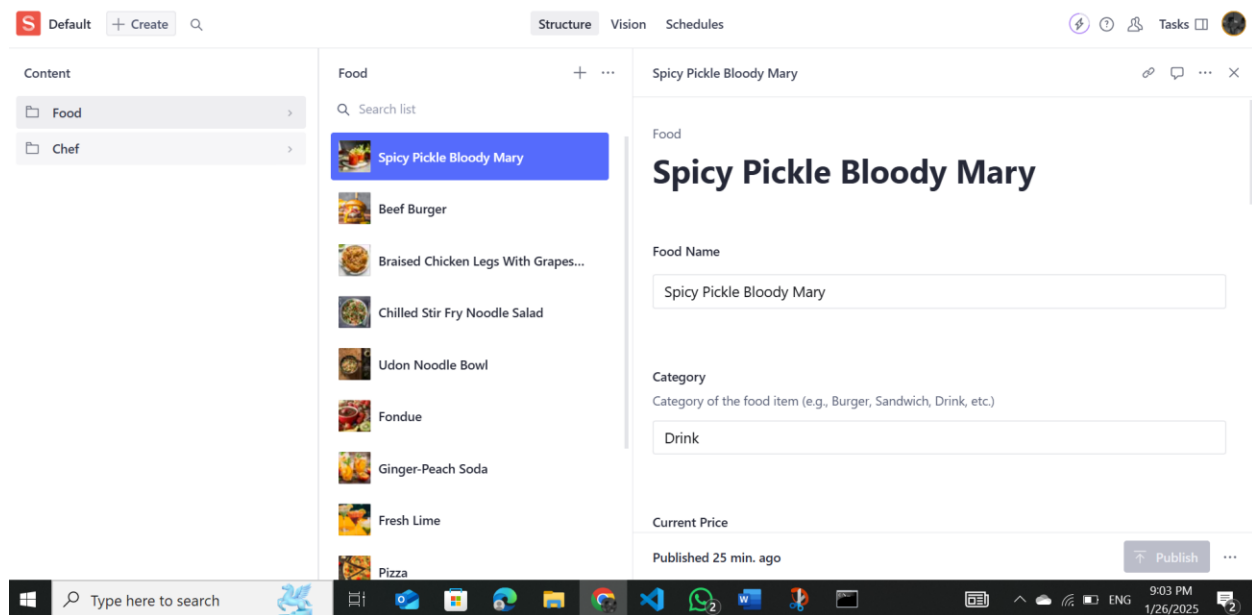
S Default + Create

Structure Vision Schedules

Tasks

Content

Food

Chef

Food

Search list

Spicy Pickle Bloody Mary

Beef Burger

Braised Chicken Legs With Grapes...

Chilled Stir Fry Noodle Salad

Udon Noodle Bowl

Fondue

Ginger-Peach Soda

Fresh Lime

Pizza

Spicy Pickle Bloody Mary

Food

Spicy Pickle Bloody Mary

Food Name

Spicy Pickle Bloody Mary

Category

Category of the food item (e.g., Burger, Sandwich, Drink, etc.)

Drink

Current Price

Published 25 min. ago

Publish

Type here to search

2

ENG

9:03 PM
1/26/2025

2